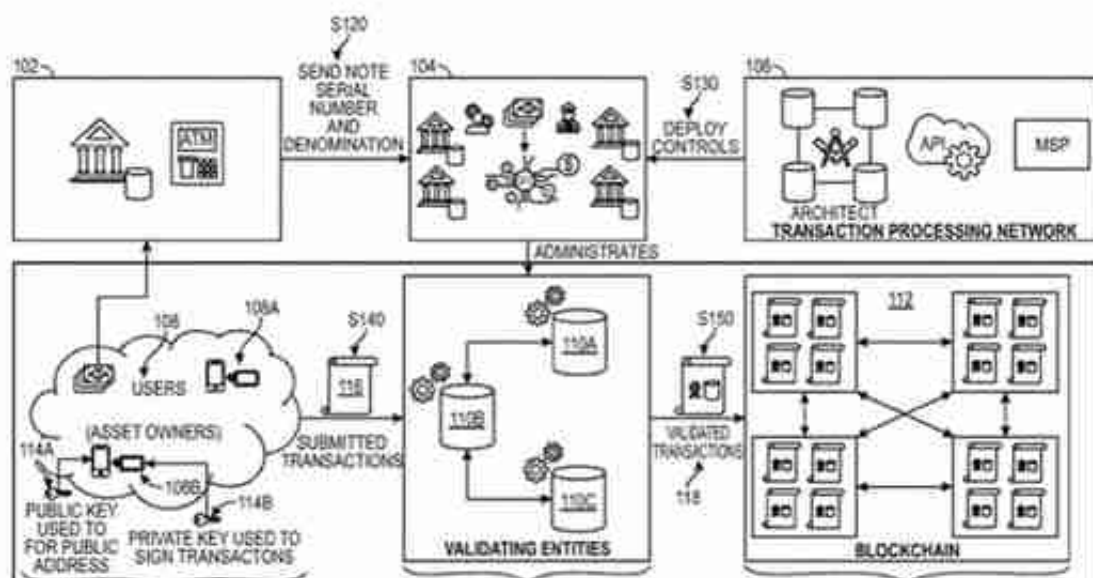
S120

102

SEND NOTE SERIAL NUMBER AND DENOMINATION

104

S130

DEPLOY CONTROLS

106

ATM

API

MSP

ARCHITECT

TRANSACTION PROCESSING NETWORK

ADMINISTRATES

108

108A

USERS

S140

116

(ASSET OWNERS)

114A

108B

114B

PUBLIC KEY USED TO FOR PUBLIC ADDRESS

PRIVATE KEY USED TO SIGN TRANSACTONS

SUBMITTED TRANSACTIONS

110A

110B

110C

VALIDATING ENTITIES

S150

VALIDATED TRANSACTIONS

118

112

BLOCKCHAIN